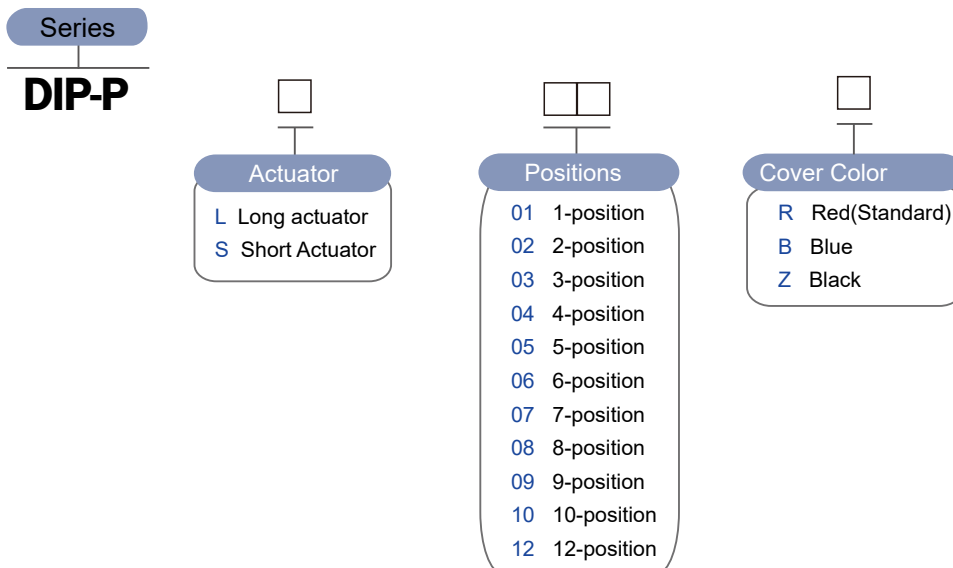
Series
DIP-P

Actuator
L Long actuator
S Short Actuator

Positions
01 1-position
02 2-position
03 3-position
04 4-position
05 5-position
06 6-position
07 7-position
08 8-position
09 9-position
10 10-position
12 12-position

Cover Color
R Red(Standard)
B Blue
Z Black